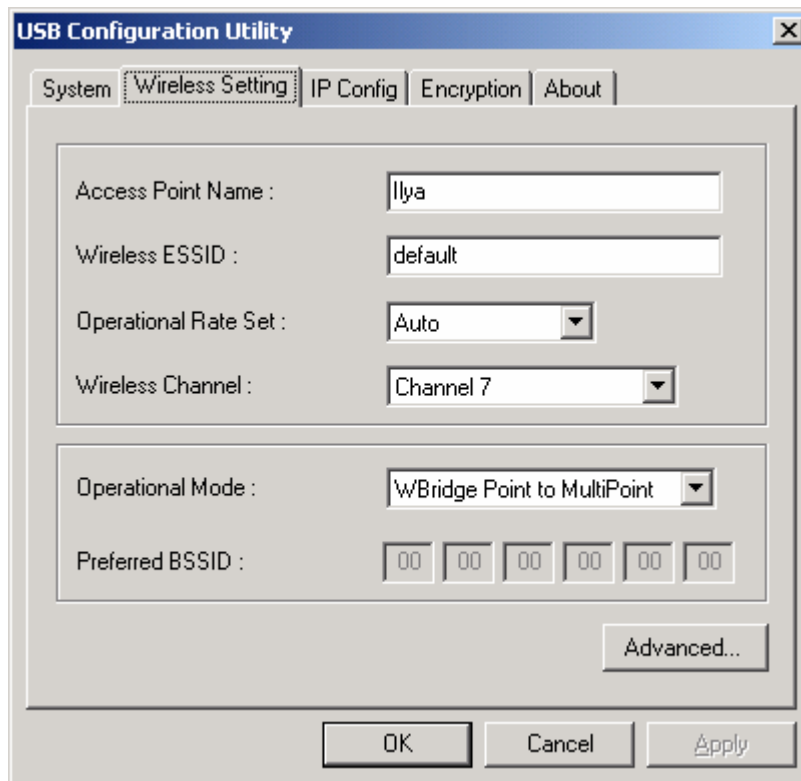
USB Configuration Utility

System | Wireless Setting | IP Config | Encryption | About

Access Point Name : Ilya

Wireless ESSID : default

Operational Rate Set : Auto

Wireless Channel : Channel 7

Operational Mode : WBridge Point to MultiPoint

Preferred BSSID : 00 00 00 00 00 00

Advanced...

OK Cancel Apply